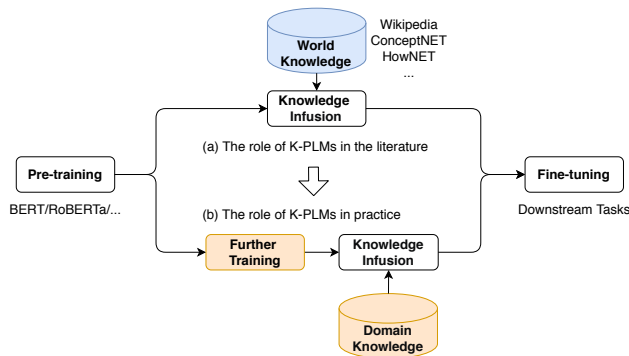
World Knowledge

Wikipedia
ConceptNET
HowNET
...

Knowledge Infusion

(a) The role of K-PLMs in the literature

Pre-training

BERT/RoBERTa/...

(b) The role of K-PLMs in practice

Further Training

Knowledge Infusion

Fine-tuning

Downstream Tasks

Domain Knowledge